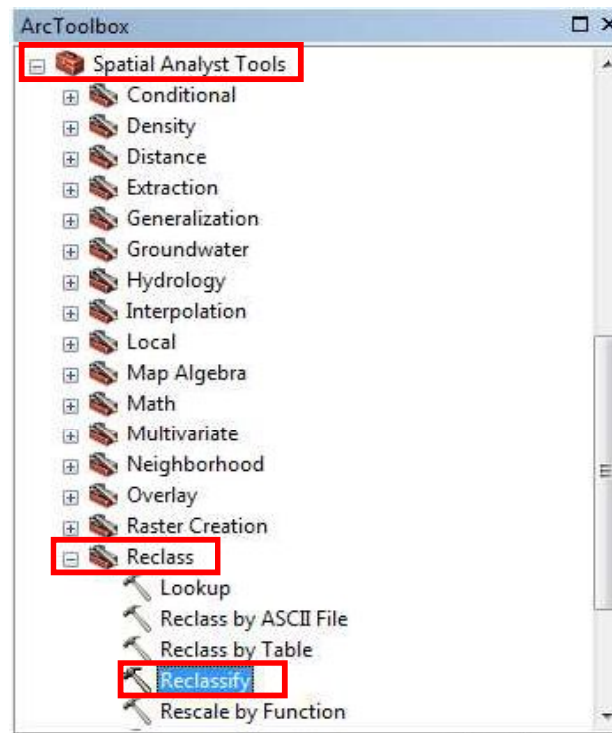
ArcToolbox
Spatial Analyst Tools
Conditional
Density
Distance
Extraction
Generalization
Groundwater
Hydrology
Interpolation
Local
Map Algebra
Math
Multivariate
Neighborhood
Overlay
Raster Creation
Reclass
Lookup
Reclass by ASCII File
Reclass by Table
Reclassify
Rescale by Function